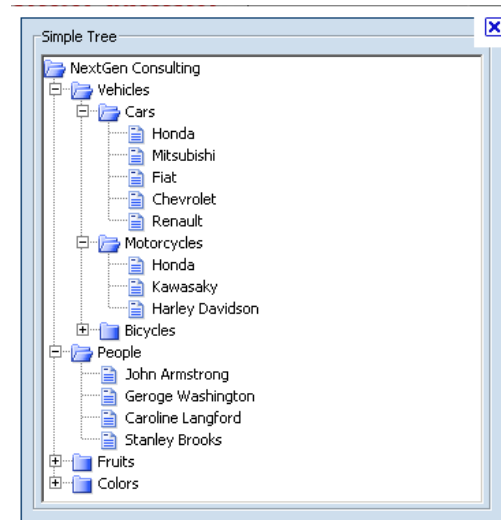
Simple Tree

NextGen Consulting
Vehicles
Cars
Honda
Mitsubishi
Fiat
Chevrolet
Renault
Motorcycles
Honda
Kawasaky
Harley Davidson
Bicycles
People
John Armstrong
Geroge Washington
Caroline Langford
Stanley Brooks
Fruits
Colors